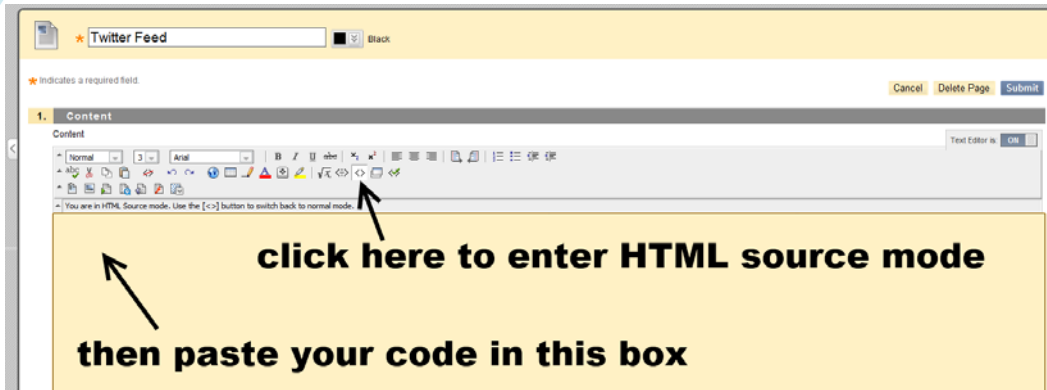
★ Twitter Feed

Black

★ Indicates a required field.

Cancel Delete Page Submit

1. Content

Content

Text Editor is: ON

Normal 3 Arial

B I U abc $x_2$ $x^2$

You are in HTML Source mode. Use the [<>] button to switch back to normal mode.

click here to enter HTML source mode

then paste your code in this box